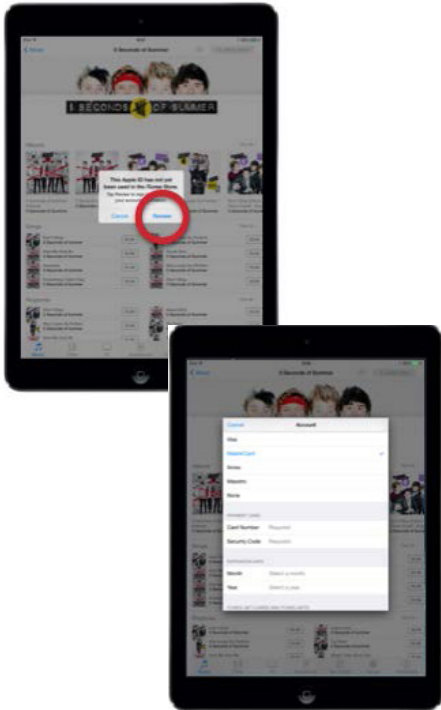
5 Seconds of Summer

5 SECONDS OF SUMMER

This Apple ID has not yet been used in the iTunes Store

Cancel

Review

5 Seconds of Summer

Cancel

Account

Visa

MasterCard

Amex

Maestro

None

Card Number

Required

Security Code

Required

Month

Year